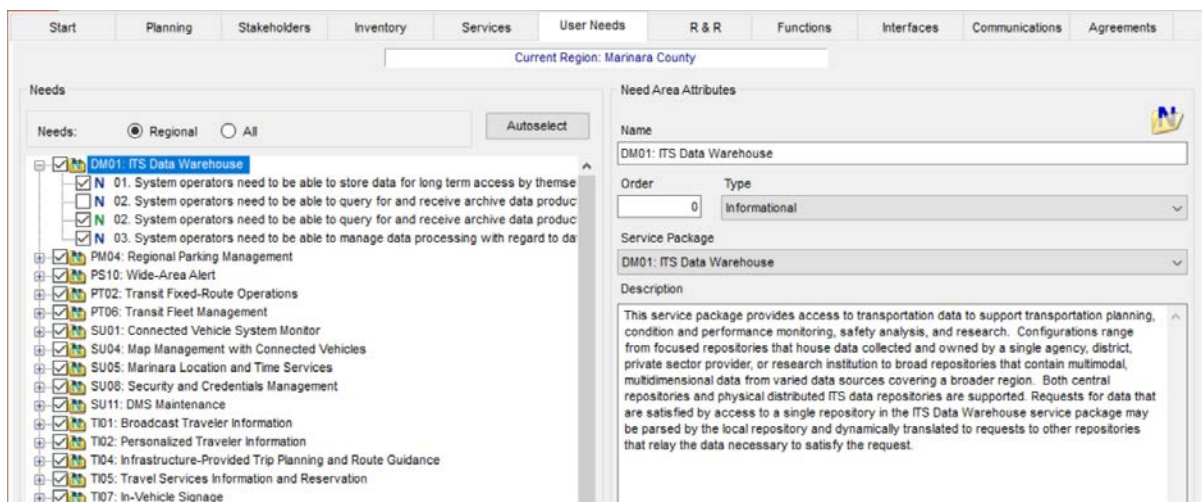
Start | Planning | Stakeholders | Inventory | Services | User Needs | R & R | Functions | Interfaces | Communications | Agreements

Current Region: Marinara County

Needs

Needs: Regional All

Autoselect

DM01: ITS Data Warehouse
N 01. System operators need to be able to store data for long term access by themse
N 02. System operators need to be able to query for and receive archive data produc
N 02. System operators need to be able to query for and receive archive data produc
N 03. System operators need to be able to manage data processing with regard to da
PM04: Regional Parking Management
PS10: Wide-Area Alert
PT02: Transit Fixed-Route Operations
PT06: Transit Fleet Management
SU01: Connected Vehicle System Monitor
SU04: Map Management with Connected Vehicles
SU05: Marinara Location and Time Services
SU08: Security and Credentials Management
SU11: DMS Maintenance
TI01: Broadcast Traveler Information
TI02: Personalized Traveler Information
TI04: Infrastructure-Provided Trip Planning and Route Guidance
TI05: Travel Services Information and Reservation
TI07: In-Vehicle Signage

Need Area Attributes

Name
DM01: ITS Data Warehouse

Order
0

Type
Informational

Service Package
DM01: ITS Data Warehouse

Description
This service package provides access to transportation data to support transportation planning, condition and performance monitoring, safety analysis, and research. Configurations range from focused repositories that house data collected and owned by a single agency, district, private sector provider, or research institution to broad repositories that contain multimodal, multidimensional data from varied data sources covering a broader region. Both central repositories and physical distributed ITS data repositories are supported. Requests for data that are satisfied by access to a single repository in the ITS Data Warehouse service package may be parsed by the local repository and dynamically translated to requests to other repositories that relay the data necessary to satisfy the request.